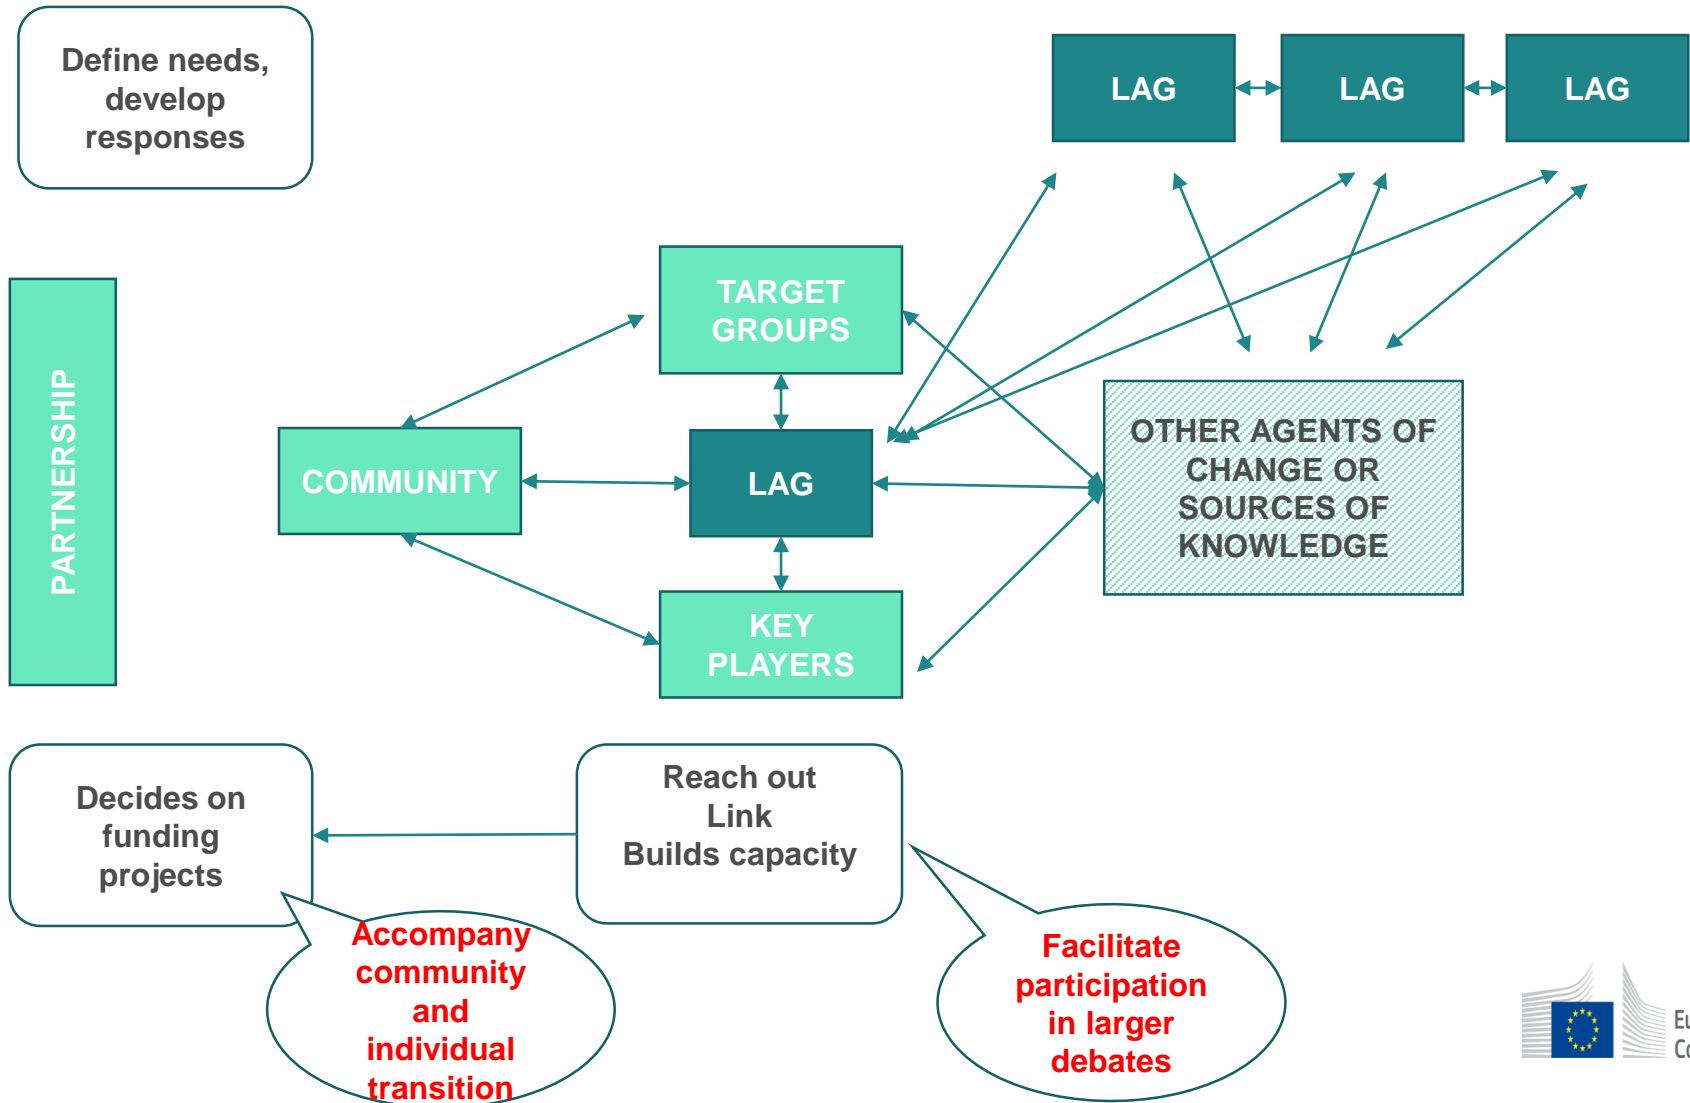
Define needs, develop responses

LAG

LAG

LAG

PARTNERSHIP

TARGET GROUPS

COMMUNITY

LAG

KEY PLAYERS

OTHER AGENTS OF CHANGE OR SOURCES OF KNOWLEDGE

Decides on funding projects

Reach out
Link
Builds capacity

Accompany community and individual transition

Facilitate participation in larger debates

Eu
Co